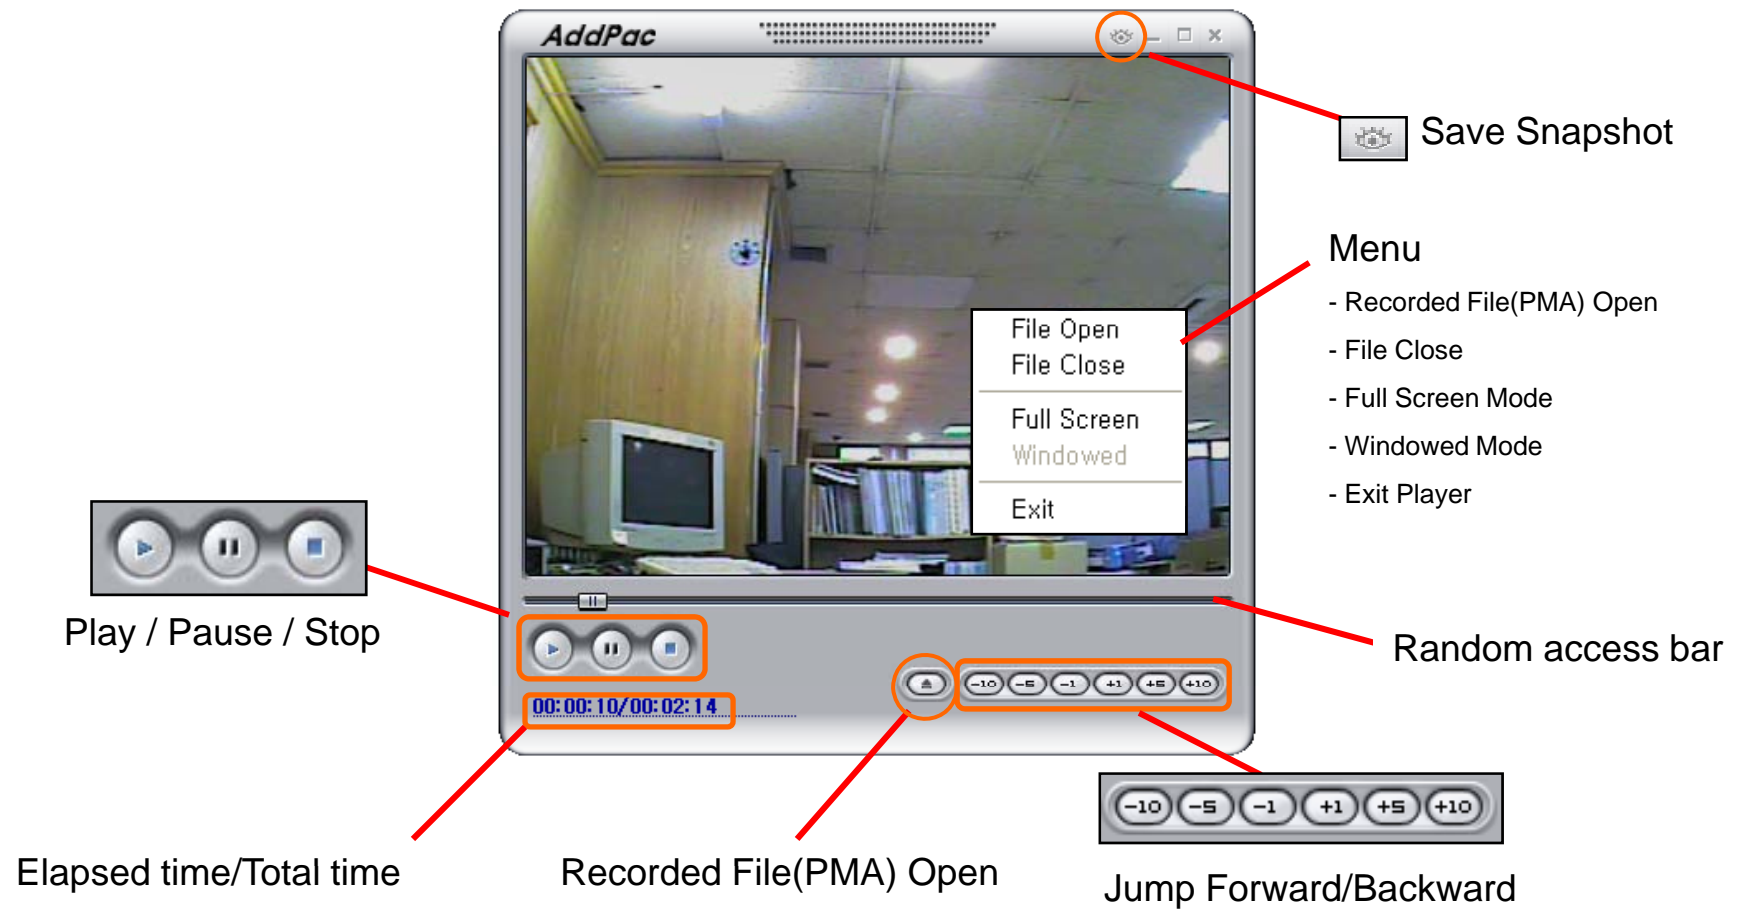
AddPac

Save Snapshot

Menu
- Recorded File(PMA) Open
- File Close
- Full Screen Mode
- Windowed Mode
- Exit Player

File Open
File Close
Full Screen
Windowed
Exit

Play / Pause / Stop

Random access bar

00:00:10/00:02:14

-10 -5 -1 +1 +5 +10

-10 -5 -1 +1 +5 +10

Elapsed time/Total time

Recorded File(PMA) Open

Jump Forward/Backward